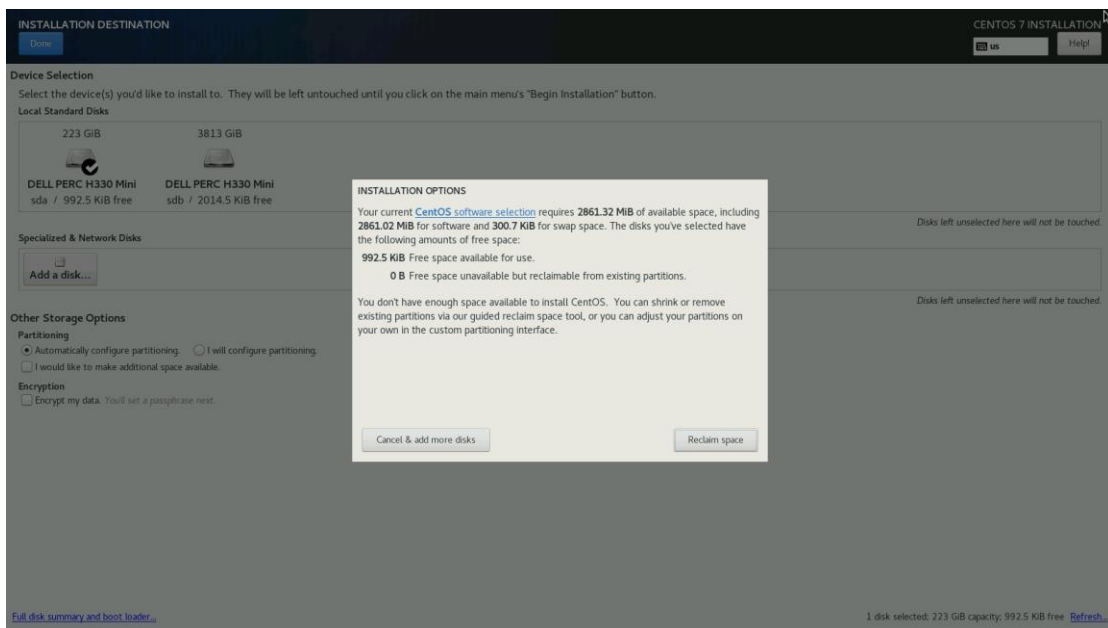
INSTALLATION DESTINATION
Done

CENTOS 7 INSTALLATION
us
Help!

Device Selection
Select the device(s) you'd like to install to. They will be left untouched until you click on the main menu's "Begin Installation" button.
Local Standard Disks

223 GiB
DELL PERC H330 Mini
sda / 992.5 KiB free

3813 GiB
DELL PERC H330 Mini
sdb / 2014.5 KiB free

Disks left unselected here will not be touched.

Specialized & Network Disks
Add a disk...

Disks left unselected here will not be touched.

Other Storage Options
Partitioning
Automatically configure partitioning. I will configure partitioning.
I would like to make additional space available.
Encryption
Encrypt my data. You'll set a passphrase next.

INSTALLATION OPTIONS
Your current CentOS software selection requires 2861.32 MiB of available space, including 2861.02 MiB for software and 300.7 KiB for swap space. The disks you've selected have the following amounts of free space:
992.5 KiB Free space available for use.
0 B Free space unavailable but reclaimable from existing partitions.

You don't have enough space available to install CentOS. You can shrink or remove existing partitions via our guided reclaim space tool, or you can adjust your partitions on your own in the custom partitioning interface.

Cancel & add more disks
Reclaim space

Full disk summary and boot loader...
1 disk selected; 223 GiB capacity; 992.5 KiB free Refresh...